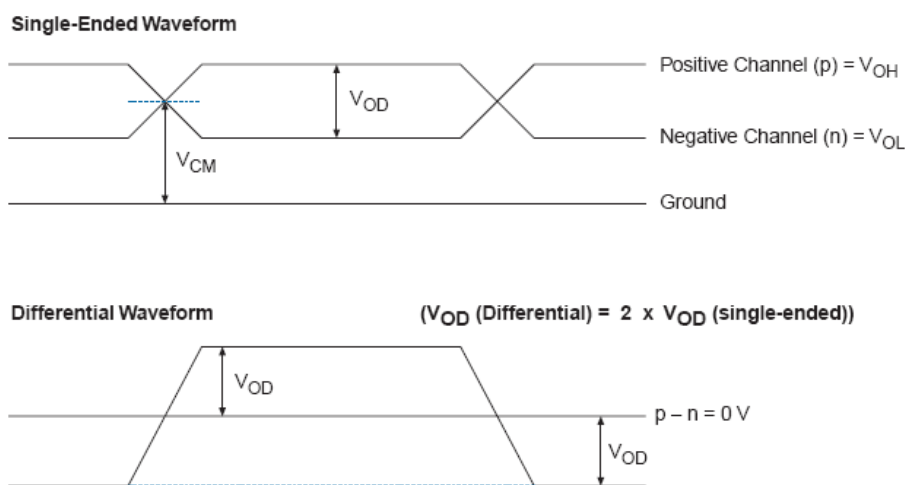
Single-Ended Waveform

Positive Channel (p) = $V_{OH}$

$V_{OD}$

Negative Channel (n) = $V_{OL}$

$V_{CM}$

Ground

Differential Waveform

($V_{OD}$ (Differential) = 2 x $V_{OD}$ (single-ended))

$V_{OD}$

p – n = 0 V

$V_{OD}$